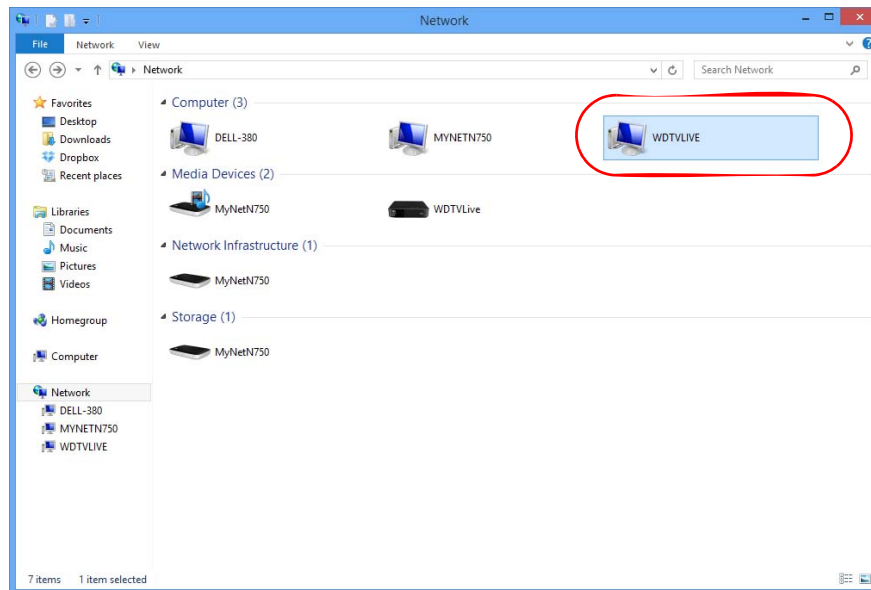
Network

File Network View

Network

Search Network

Favorites
Desktop
Downloads
Dropbox
Recent places

Libraries
Documents
Music
Pictures
Videos

Homegroup

Computer

Network
DELL-380
MYNETN750
WDTVLIVE

Computer (3)

DELL-380
MYNETN750
WDTVLIVE

Media Devices (2)

MyNetN750
WDTVLive

Network Infrastructure (1)

MyNetN750

Storage (1)

MyNetN750

7 items 1 item selected